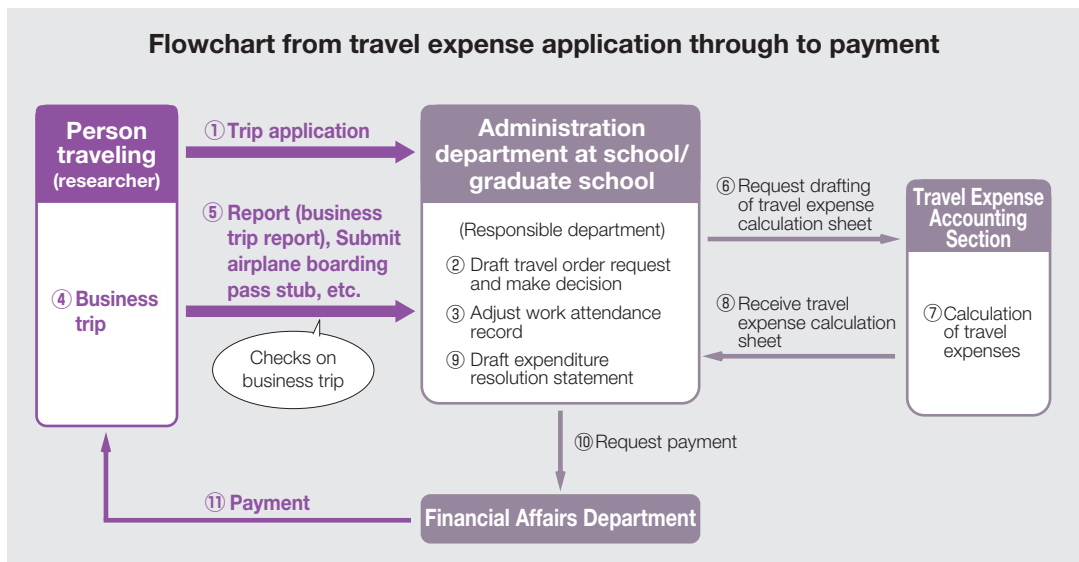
Flowchart from travel expense application through to payment

Person traveling (researcher)

④ Business trip

① Trip application

⑤ Report (business trip report), Submit airplane boarding pass stub, etc.

Checks on business trip

Administration department at school/ graduate school

(Responsible department)

② Draft travel order request and make decision

③ Adjust work attendance record

⑨ Draft expenditure resolution statement

⑥ Request drafting of travel expense calculation sheet

⑧ Receive travel expense calculation sheet

Travel Expense Accounting Section

⑦ Calculation of travel expenses

⑩ Request payment

⑪ Payment

Financial Affairs Department